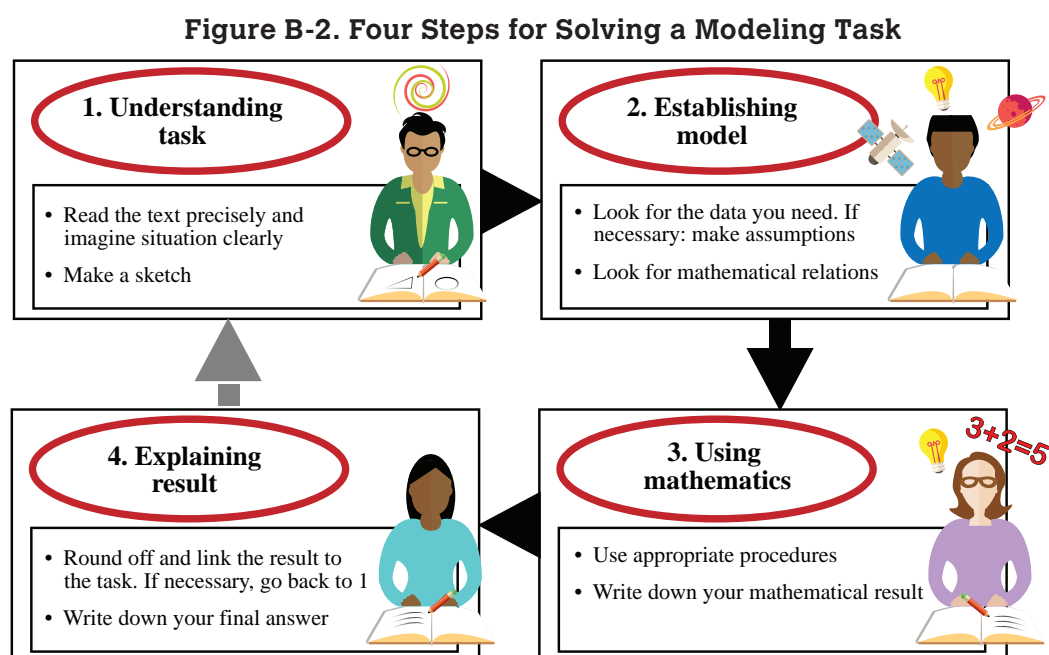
Figure B-2. Four Steps for Solving a Modeling Task

1. Understanding task

• Read the text precisely and imagine situation clearly

• Make a sketch

2. Establishing model

• Look for the data you need. If necessary: make assumptions

• Look for mathematical relations

4. Explaining result

• Round off and link the result to the task. If necessary, go back to 1

• Write down your final answer

3. Using mathematics

$3+2=5$

• Use appropriate procedures

• Write down your mathematical result